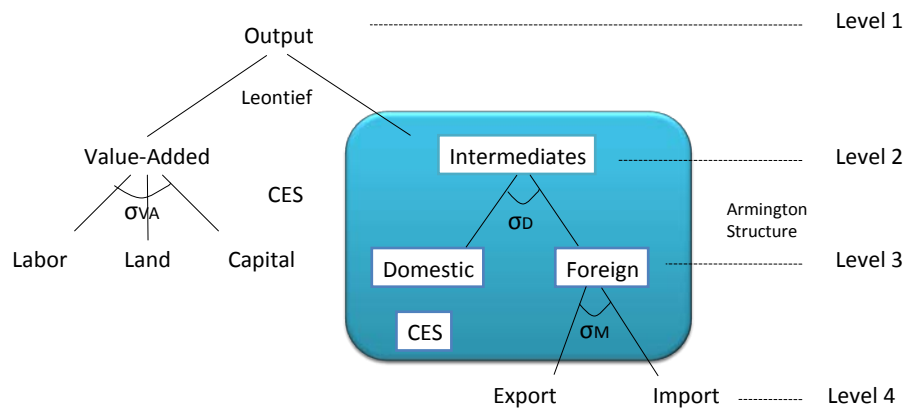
Output

Level 1

Leontief

Value-Added

Intermediates

Level 2

CES

$\sigma_{VA}$

$\sigma_D$

Armington Structure

Labor

Land

Capital

Domestic

Foreign

Level 3

CES

$\sigma_M$

Export

Import

Level 4